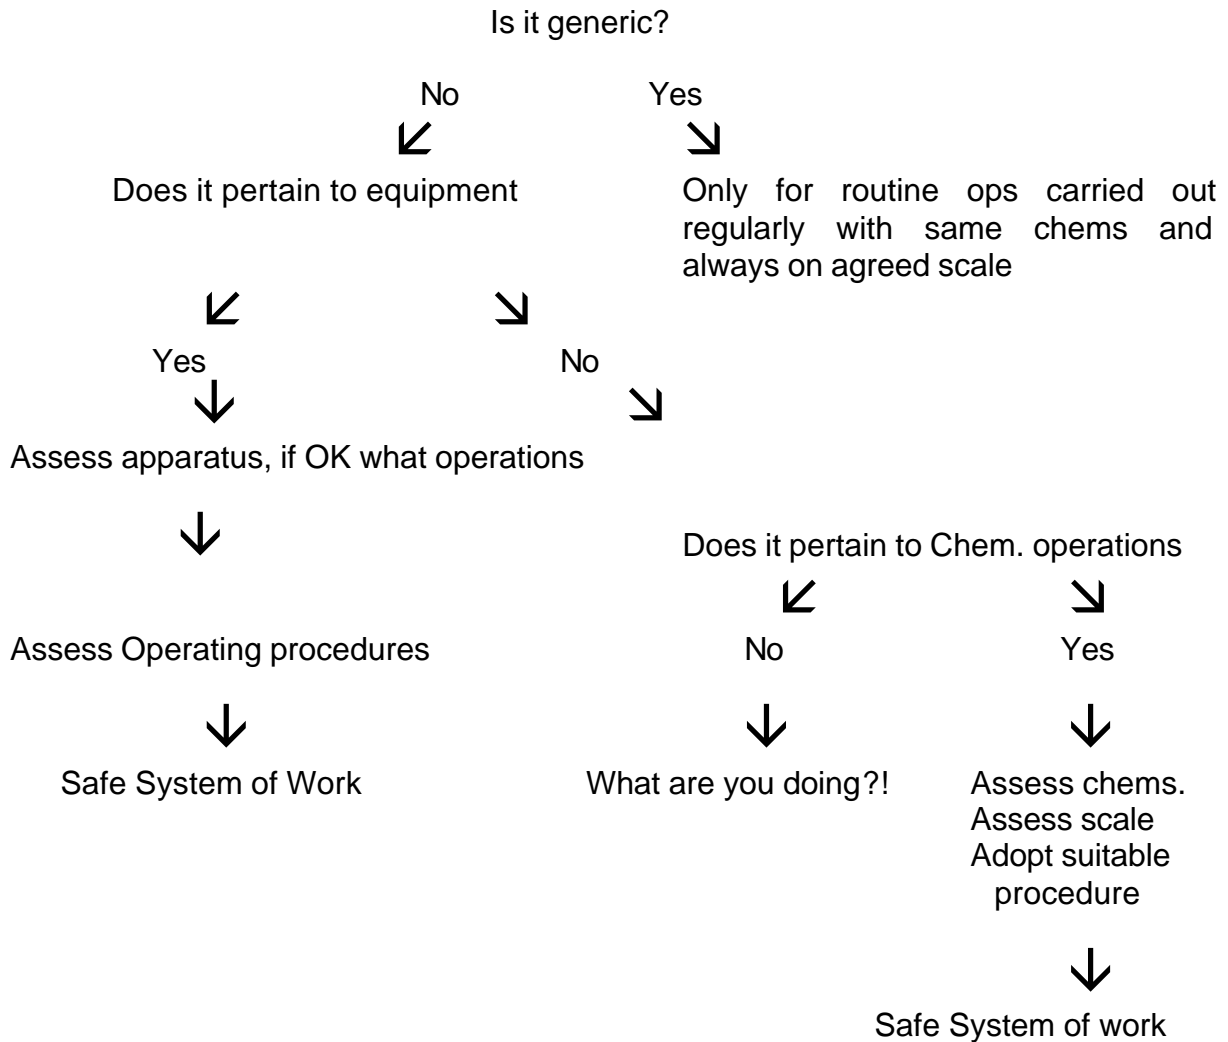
Is it generic?

No

Yes

Does it pertain to equipment

Only for routine ops carried out regularly with same chems and always on agreed scale

Yes

No

Assess apparatus, if OK what operations

Does it pertain to Chem. operations

Assess Operating procedures

No

Yes

Safe System of Work

What are you doing?!

Assess chems.
Assess scale
Adopt suitable procedure

Safe System of work